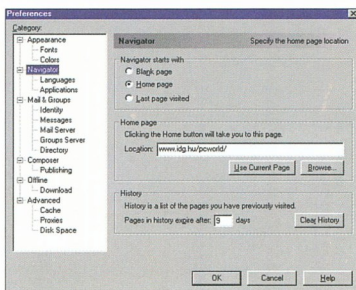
Preferences

Category:
Appearance
Fonts
Colors
Navigator
Languages
Applications
Mail & Groups
Identity
Messages
Mail Server
Groups Server
Directory
Composer
Publishing
Offline
Download
Advanced
Cache
Proxies
Disk Space

Navigator
Specify the home page location

Navigator starts with
Blank page
Home page
Last page visited

Home page
Clicking the Home button will take you to this page.
Location: www.idg.hu/pcworld/
Use Current Page
Browse...

History
History is a list of the pages you have previously visited.
Pages in history expire after: 9 days
Clear History

OK
Cancel
Help